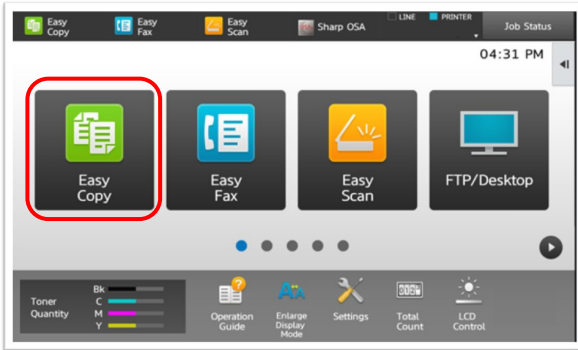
Easy Copy
Easy Fax
Easy Scan
Sharp OSA
LINE
PRINTER
Job Status

04:31 PM

Easy Copy
Easy Fax
Easy Scan
FTP/Desktop

Toner Quantity
Bk
C
M
Y

Operation Guide
Enlarge Display Mode
Settings
Total Count
LCD Control